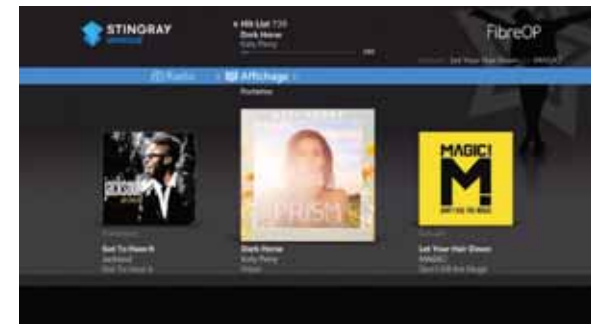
STINGRAY
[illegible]

Hit List
Dark Horse
Katy Perry

FibreOP

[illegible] Let Your Hair Down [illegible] MAGIC!

Radio
Affichage

Pochettes

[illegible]

PRISM

MAGIC!
M
DON'T KILL THE MAGIC

Got To Have It
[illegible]
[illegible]

Dark Horse
Katy Perry
Prism

Let Your Hair Down
MAGIC!
Don't Kill the Magic